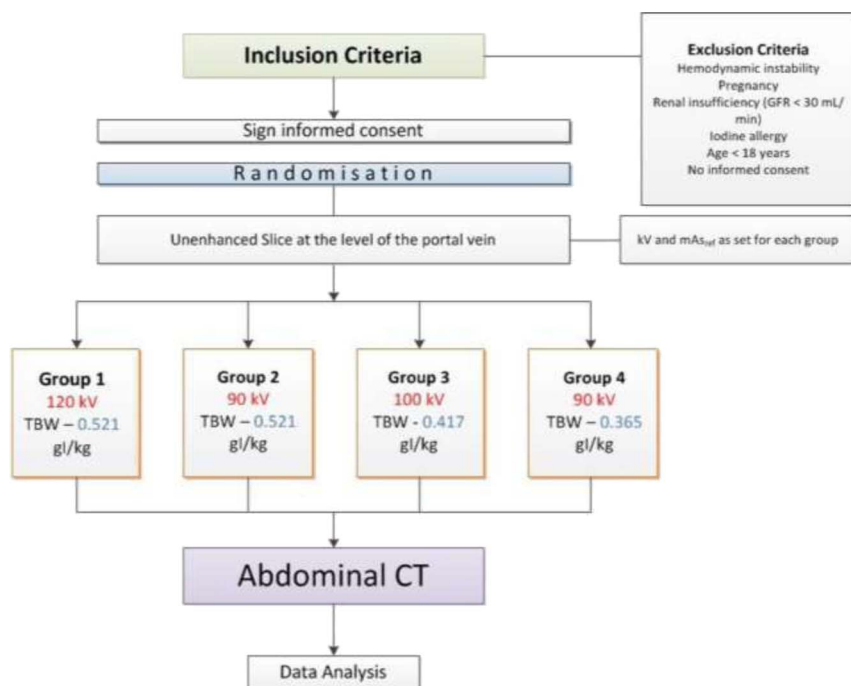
Inclusion Criteria

Exclusion Criteria
Hemodynamic instability
Pregnancy
Renal insufficiency (GFR < 30 mL/min)
Iodine allergy
Age < 18 years
No informed consent

Sign informed consent

Randomisation

Unenhanced Slice at the level of the portal vein

kV and mAs$_{ref}$ as set for each group

Group 1
120 kV
TBW – 0.521 gI/kg

Group 2
90 kV
TBW – 0.521 gI/kg

Group 3
100 kV
TBW – 0.417 gI/kg

Group 4
90 kV
TBW – 0.365 gI/kg

Abdominal CT

Data Analysis